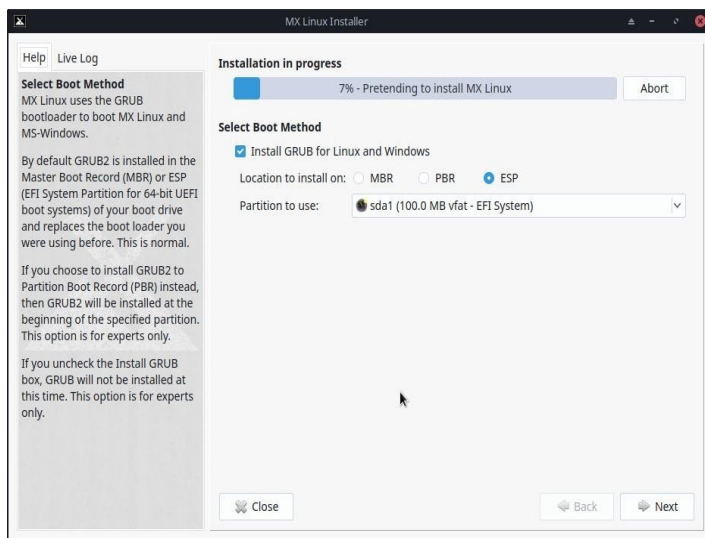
MX Linux Installer

Help Live Log

Select Boot Method
MX Linux uses the GRUB bootloader to boot MX Linux and MS-Windows.

By default GRUB2 is installed in the Master Boot Record (MBR) or ESP (EFI System Partition for 64-bit UEFI boot systems) of your boot drive and replaces the boot loader you were using before. This is normal.

If you choose to install GRUB2 to Partition Boot Record (PBR) instead, then GRUB2 will be installed at the beginning of the specified partition. This option is for experts only.

If you uncheck the Install GRUB box, GRUB will not be installed at this time. This option is for experts only.

Installation in progress

7% - Pretending to install MX Linux

Abort

Select Boot Method

Install GRUB for Linux and Windows

Location to install on: MBR PBR ESP

Partition to use: sda1 (100.0 MB vfat - EFI System)

Close

Back

Next